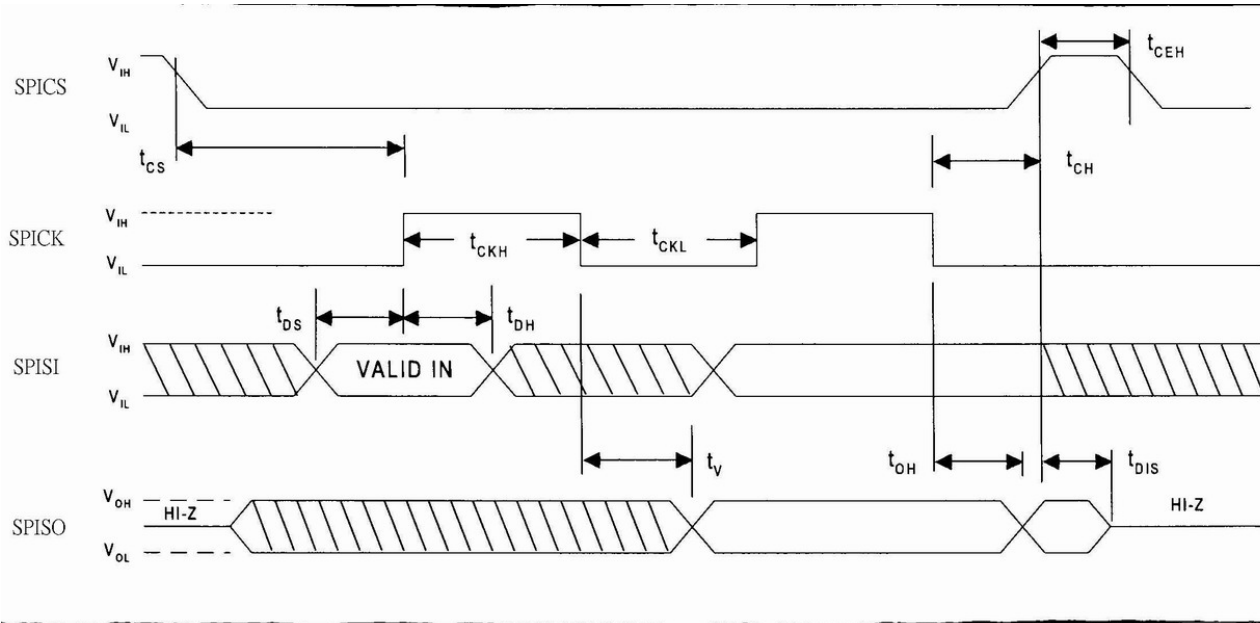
SPICS
$V_{IH}$
$V_{IL}$
$t_{CS}$
$t_{CEH}$
$t_{CH}$

SPICK
$V_{IH}$
$V_{IL}$
$t_{CKH}$
$t_{CKL}$

$t_{DS}$
$t_{DH}$
SPISI
$V_{IH}$
$V_{IL}$
VALID IN

$t_V$
$t_{OH}$
$t_{DIS}$

SPISO
$V_{OH}$
$V_{OL}$
HI-Z
HI-Z